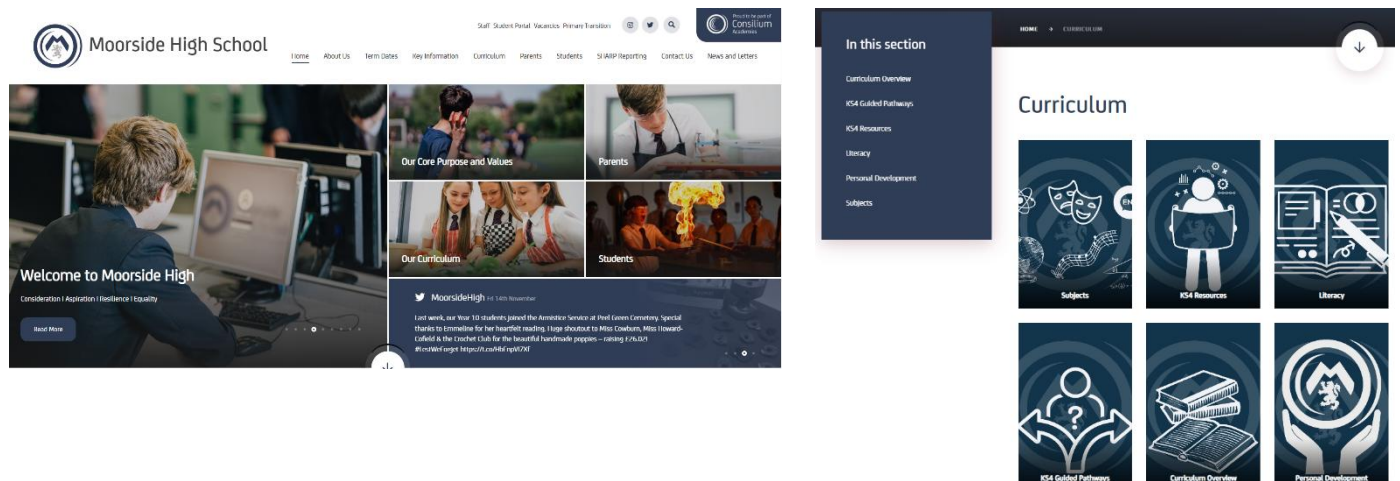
Moorside High School

Staff Student Portal Vacancies Primary Transition

Proud to be part of Consilium Academies

Home About Us Term Dates Key Information Curriculum Parents Students SHARP Reporting Contact Us News and Letters

Welcome to Moorside High

Consideration | Aspiration | Resilience | Equality

Read More

Our Core Purpose and Values

Parents

Our Curriculum

Students

MoorsideHigh Fri 14th November

Last week, our Year 10 students joined the Armistice Service at Peel Green Cemetery. Special thanks to Emmeline for her heartfelt reading. Huge shoutout to Miss Cowburn, Miss Howard-Cofield & the Crochet Club for the beautiful handmade poppies – raising £26.07! #LestWeForget https://t.co/HbFnpVf7Xf

In this section

Curriculum Overview

KS4 Guided Pathways

KS4 Resources

Literacy

Personal Development

Subjects

HOME → CURRICULUM

Curriculum

Subjects

KS4 Resources

Literacy

KS4 Guided Pathways

Curriculum Overview

Personal Development